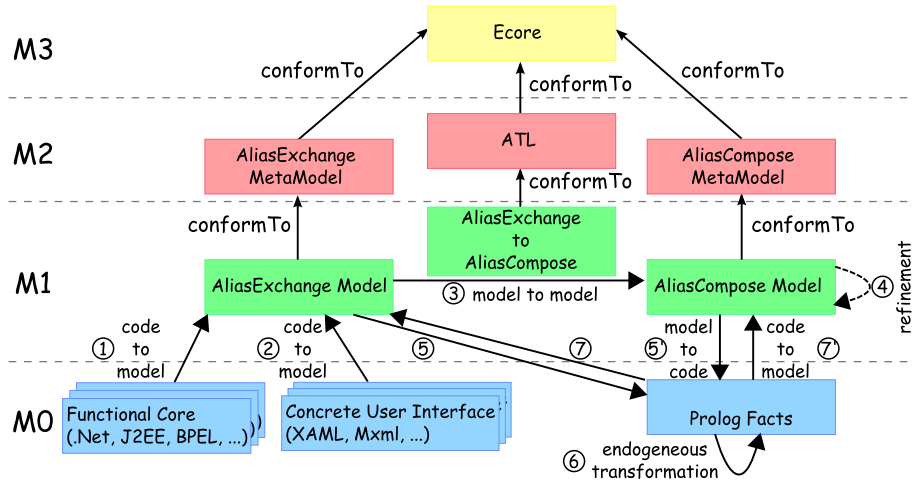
M3

Ecore

conformTo

conformTo

conformTo

M2

AliasExchange MetaModel

ATL

conformTo

AliasCompose MetaModel

conformTo

AliasExchange to AliasCompose

conformTo

M1

AliasExchange Model

③ model to model

AliasCompose Model

④

refinement

① code to model

② code to model

⑤

⑦

⑤' model to code

code to model ⑦'

M0

Functional Core (.Net, J2EE, BPEL, ...)

Concrete User Interface (XAML, Mxml, ...)

Prolog Facts

⑥ endogeneous transformation